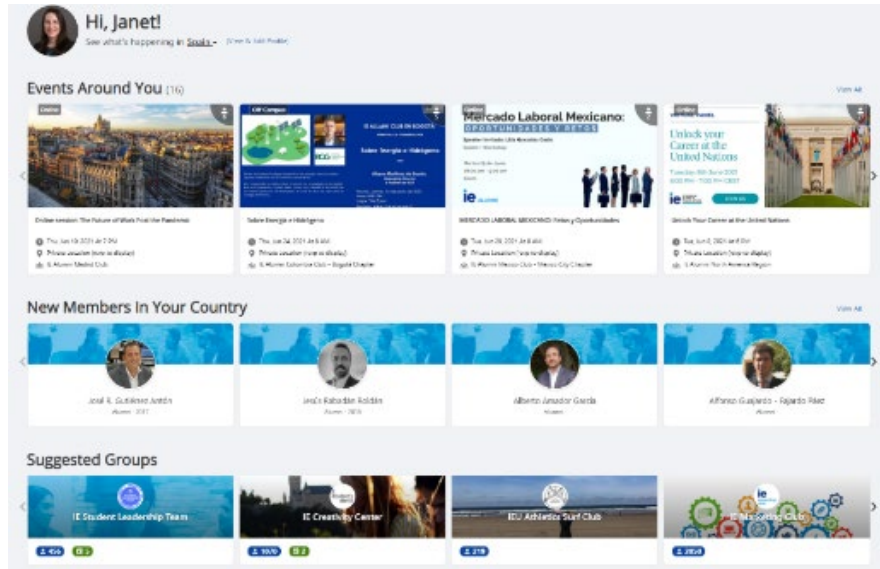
Hi, Janet!

See what's happening in Spain - (View & Edit Profile)

Events Around You (16)

View All

Online

Off Campus

Online

Online

Mercado Laboral Mexicano: OPORTUNIDADES Y RETOS

Unlock your Career at the United Nations

Online session: The Future of Work Post the Pandemic

Thu, Jun 10, 2021 at 7 PM

Private session (none to display)

IE Alumni Madrid Club

Sobre Energía e Hidrógeno

Thu, Jun 24, 2021 at 8 AM

Private session (none to display)

IE Alumni Colombia Club - Bogotá Chapter

MERCADO LABORAL MEXICANO: Retos y Oportunidades

Thu, Jun 29, 2021 at 8 AM

Private session (none to display)

IE Alumni Mexico Club - Mexico City Chapter

Unlock Your Career at the United Nations

Tue, Jun 8, 2021 at 6 PM

Private session (none to display)

IE Alumni North America Region

New Members In Your Country

View All

José R. Gutiérrez Antón
Alumni · 2017

Jesús Rabadán Roldán
Alumni · 2020

Alberto Amador García
Alumni

Alfonso Guajardo - Fajardo Pérez
Alumni

Suggested Groups

IE Student Leadership Team

456

IE Creativity Center

1070

IEU Athletics Surf Club

219

IE Marketing Club

2058